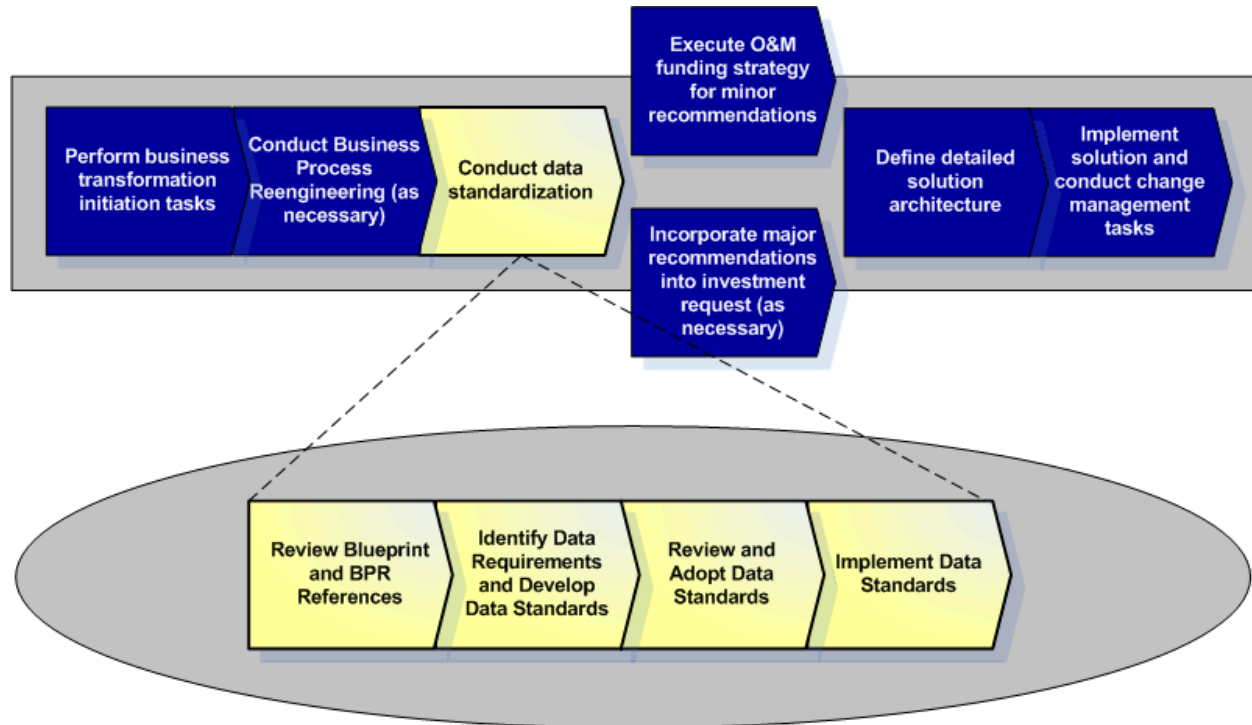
Perform business transformation initiation tasks

Conduct Business Process Reengineering (as necessary)

Conduct data standardization

Execute O&M funding strategy for minor recommendations

Incorporate major recommendations into investment request (as necessary)

Define detailed solution architecture

Implement solution and conduct change management tasks

Review Blueprint and BPR References

Identify Data Requirements and Develop Data Standards

Review and Adopt Data Standards

Implement Data Standards